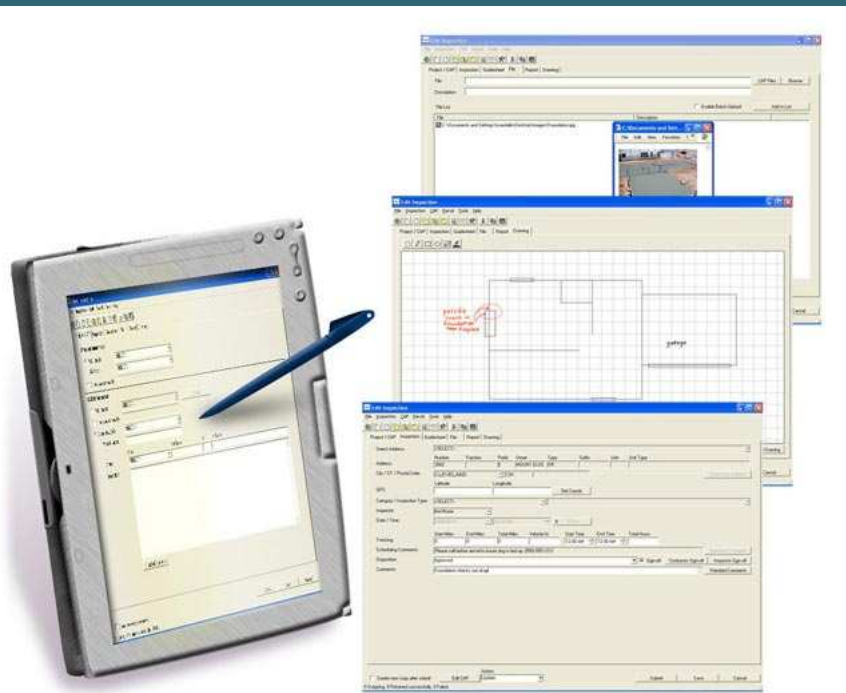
Edit Inspection

Project / CAP | Inspection | Guidelines | File | Report | Drawing

File

Description

Add Files

Browse

File List

Enable Batch Upload

Add to List

Edit Inspection

Project / CAP | Inspection | Guidelines | File | Report | Drawing

porch

garage

Cancel

Edit Inspection

Project / CAP | Inspection | Guidelines | File | Report | Drawing

Street Address

Address

Number

Fraction

Prefix

Street

Type

Suffix

Unit

Unit Type

City / ST / Postal Code

GPS

Latitude

Longitude

Get Coords

Category / Inspection Type

Inspector

Date / Time

Tracking

Start Mile

End Mile

Total Miles

Vehicle Id

Start Time

End Time

Total Hours

Scheduling Comments

Disposition

Approved

Comments

Standard Comments

Submit

Save

Cancel